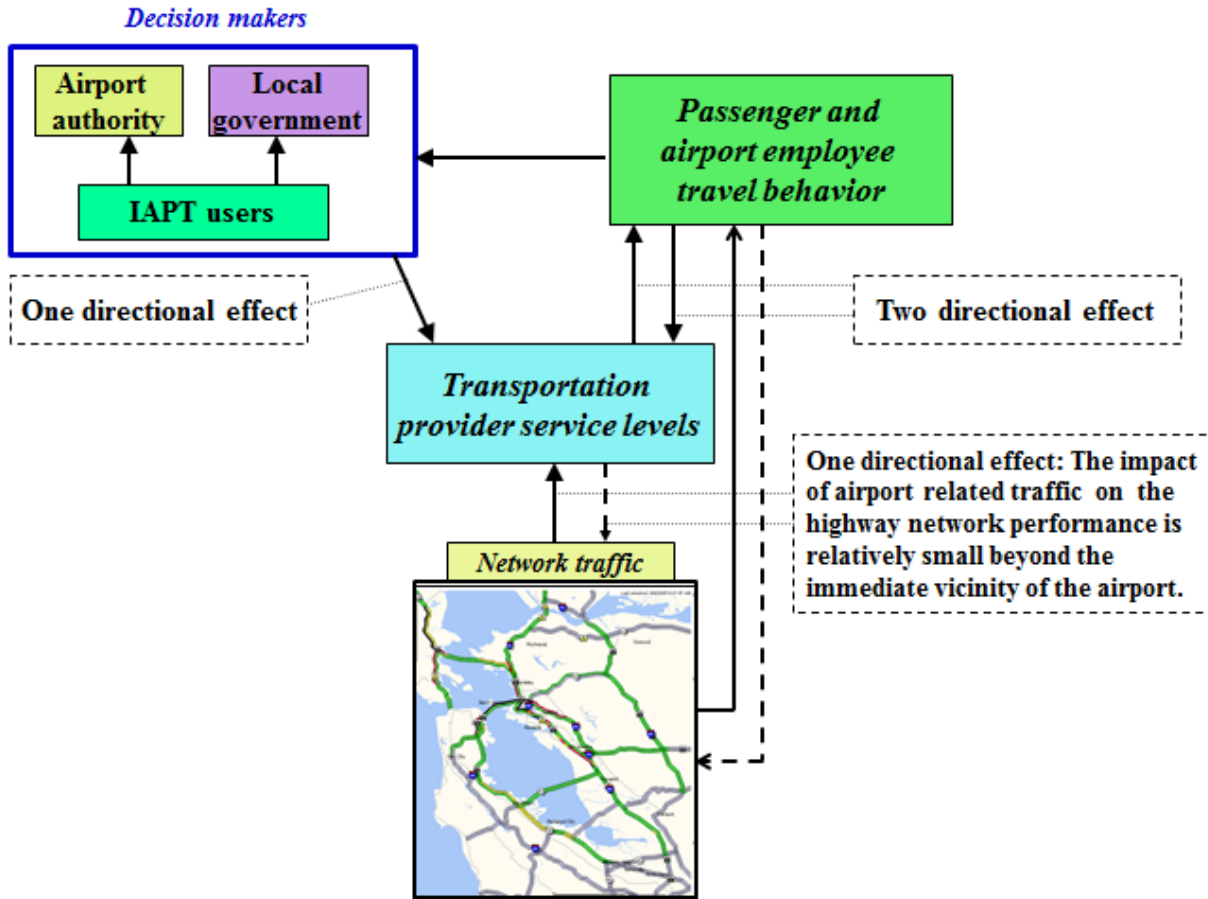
Decision makers

Airport authority

Local government

IAPT users

Passenger and airport employee travel behavior

One directional effect

Two directional effect

Transportation provider service levels

One directional effect: The impact of airport related traffic on the highway network performance is relatively small beyond the immediate vicinity of the airport.

Network traffic